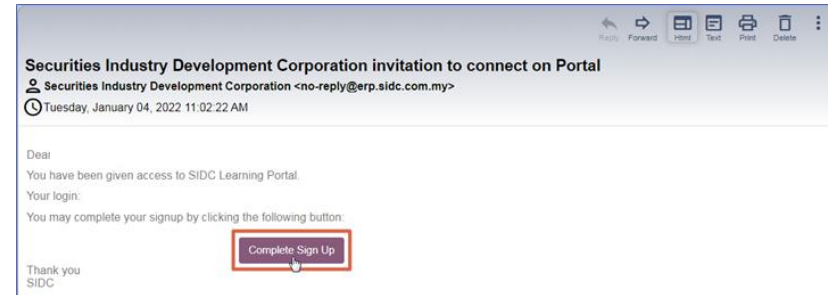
Reply Forward Html Text Print Delete

Securities Industry Development Corporation invitation to connect on Portal

Securities Industry Development Corporation <no-reply@erp.sidc.com.my>

Tuesday, January 04, 2022 11:02:22 AM

Dear

You have been given access to SIDC Learning Portal.

Your login:

You may complete your signup by clicking the following button:

Complete Sign Up

Thank you
SIDC